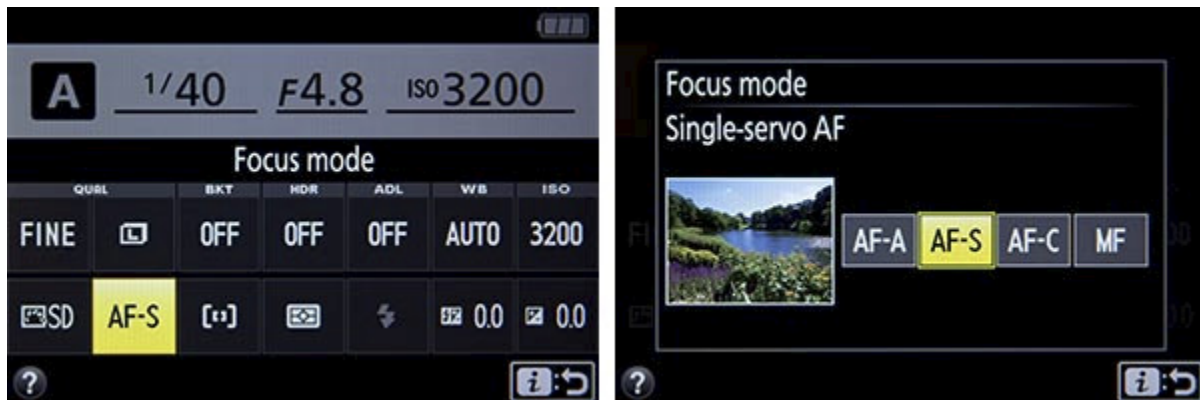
A 1/40 F4.8 ISO 3200

Focus mode

| QUAL | | BKT | HDR | ADL | WB | ISO |
|---|---|---|---|---|---|---|
| FINE | L | OFF | OFF | OFF | AUTO | 3200 |
| SD | AF-S | [ ] | | | 0.0 | 0.0 |

?

i

Focus mode
Single-servo AF

AF-A AF-S AF-C MF

?

i